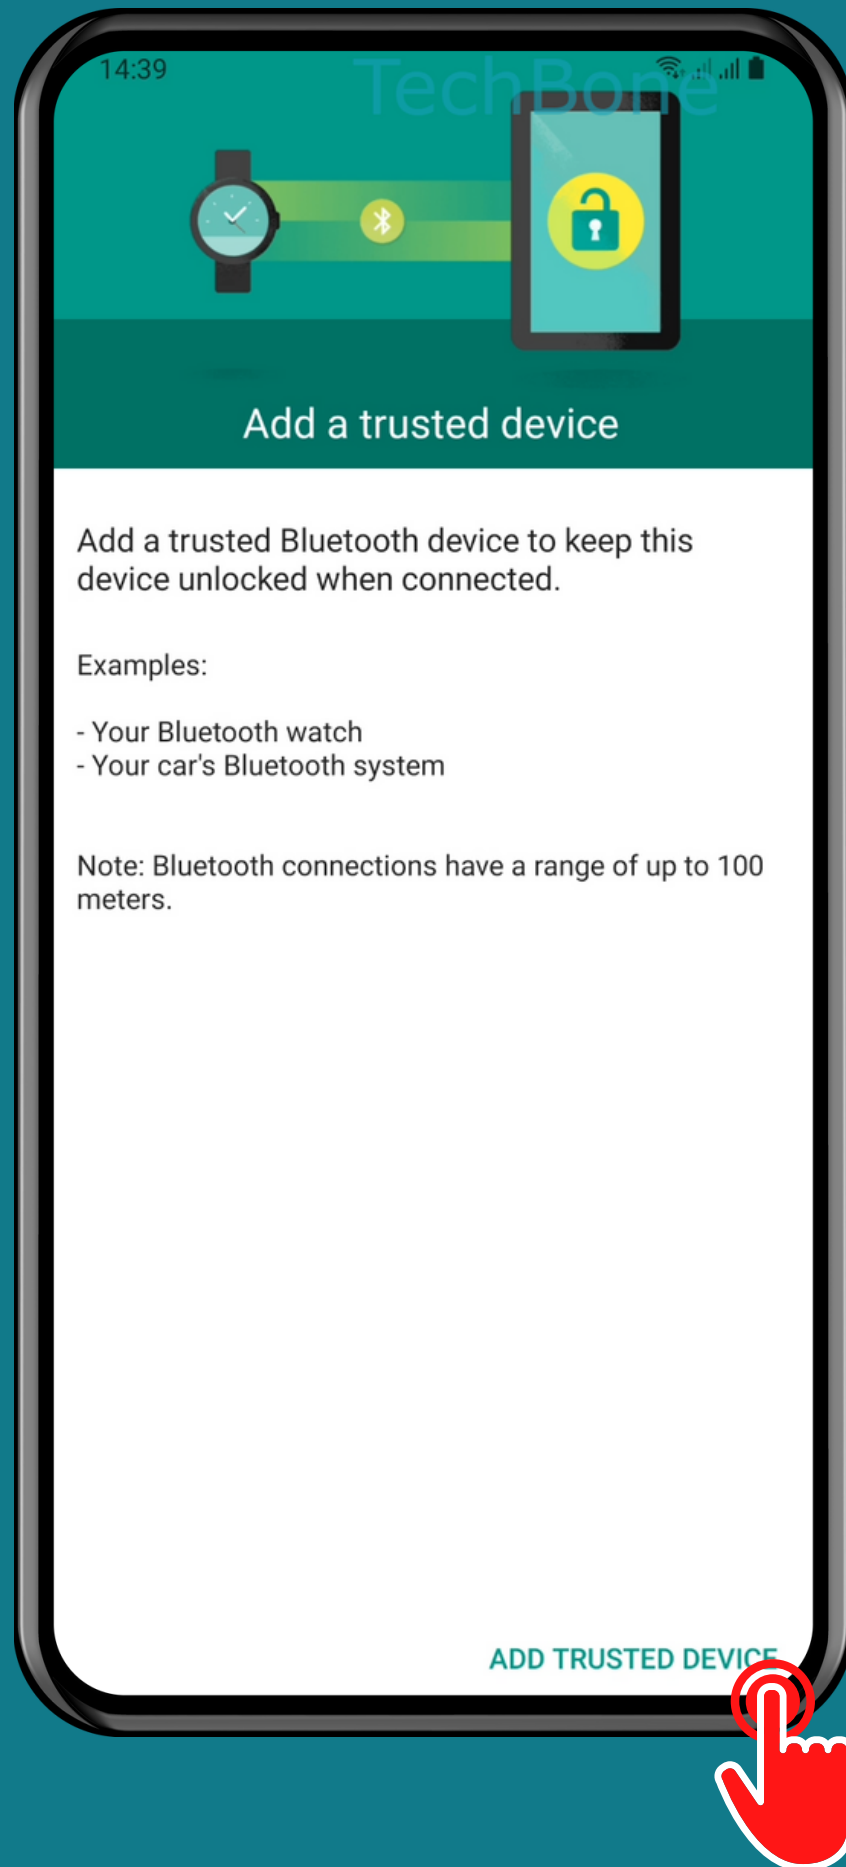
14:39

TechBone

Add a trusted device

Add a trusted Bluetooth device to keep this device unlocked when connected.

Examples:

- Your Bluetooth watch
- Your car's Bluetooth system

Note: Bluetooth connections have a range of up to 100 meters.

ADD TRUSTED DEVICE